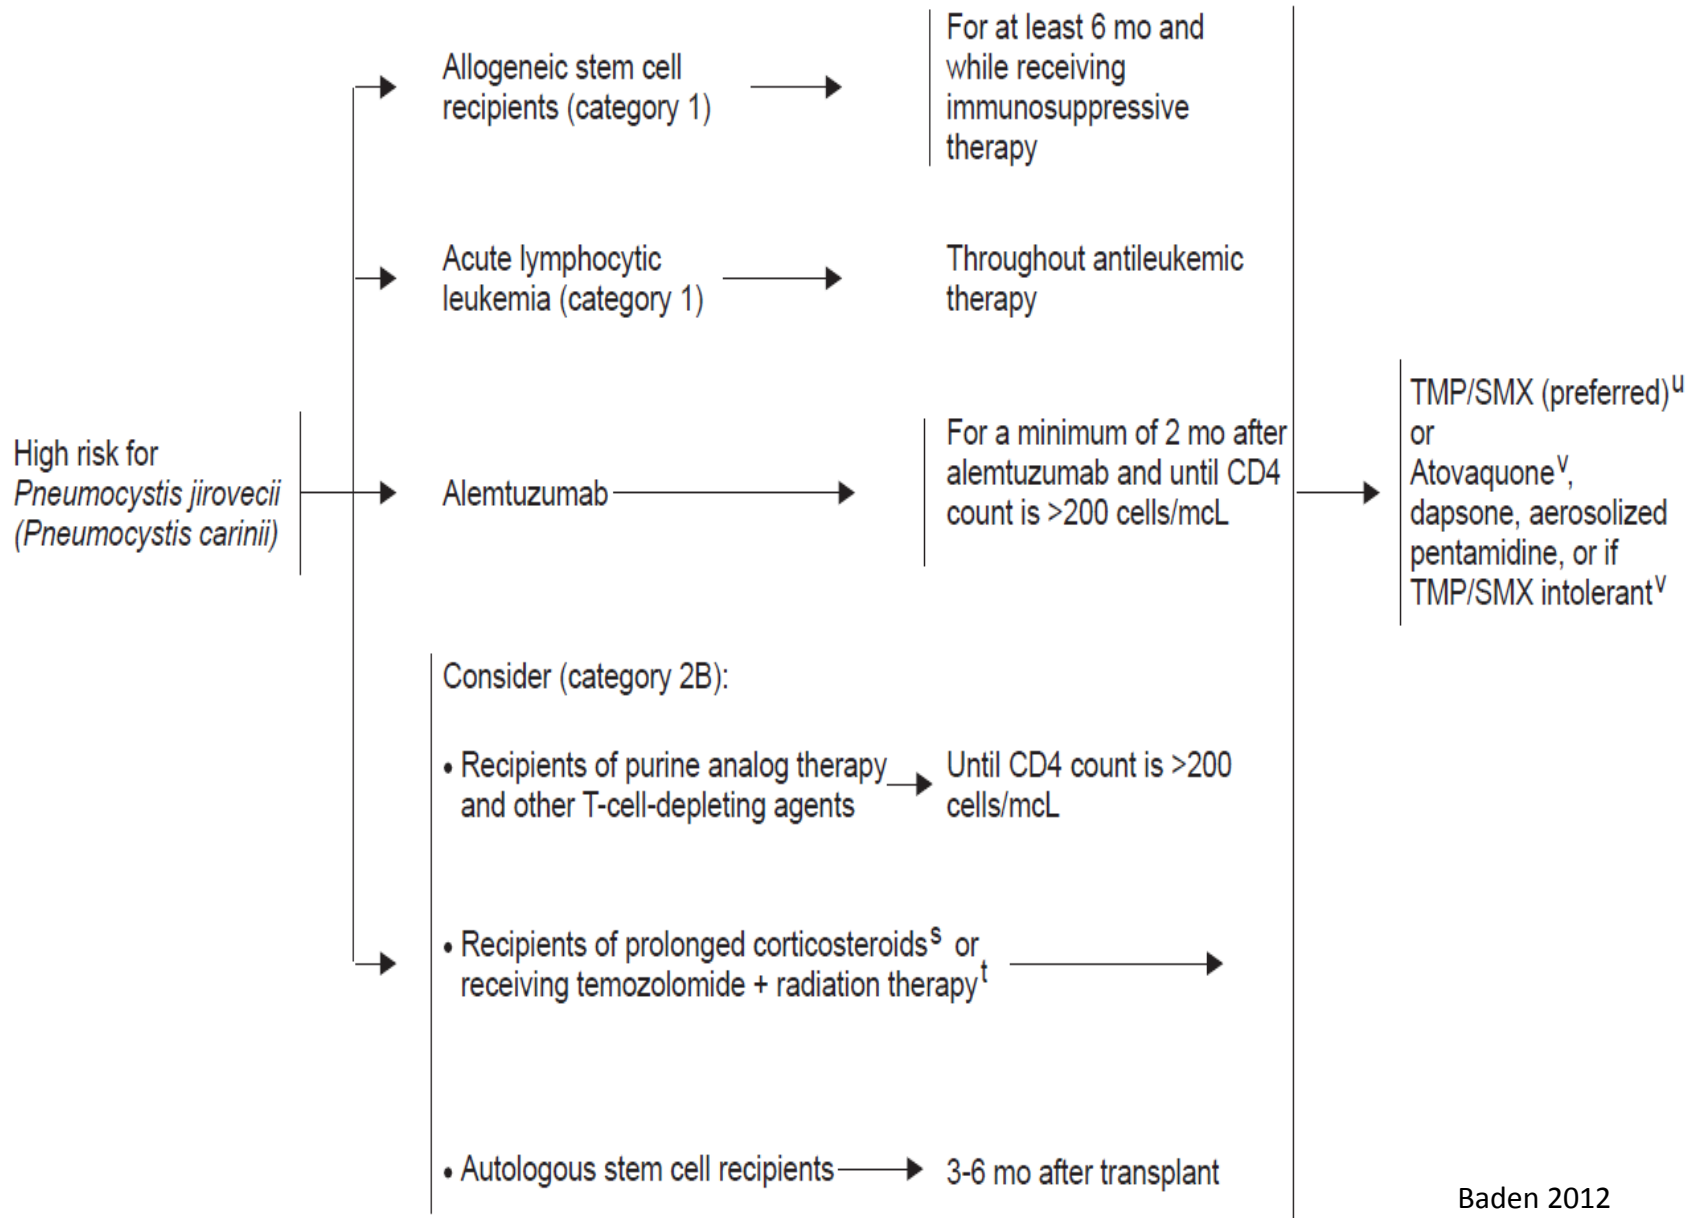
High risk for *Pneumocystis jirovecii (Pneumocystis carinii)*

Allogeneic stem cell recipients (category 1)

For at least 6 mo and while receiving immunosuppressive therapy

Acute lymphocytic leukemia (category 1)

Throughout antileukemic therapy

Alemtuzumab

For a minimum of 2 mo after alemtuzumab and until CD4 count is >200 cells/mcL

Consider (category 2B):

• Recipients of purine analog therapy and other T-cell-depleting agents

Until CD4 count is >200 cells/mcL

• Recipients of prolonged corticosteroids$^{s}$ or receiving temozolomide + radiation therapy$^{t}$

• Autologous stem cell recipients

3-6 mo after transplant

TMP/SMX (preferred)$^{u}$ or Atovaquone$^{v}$, dapsone, aerosolized pentamidine, or if TMP/SMX intolerant$^{v}$

Baden 2012